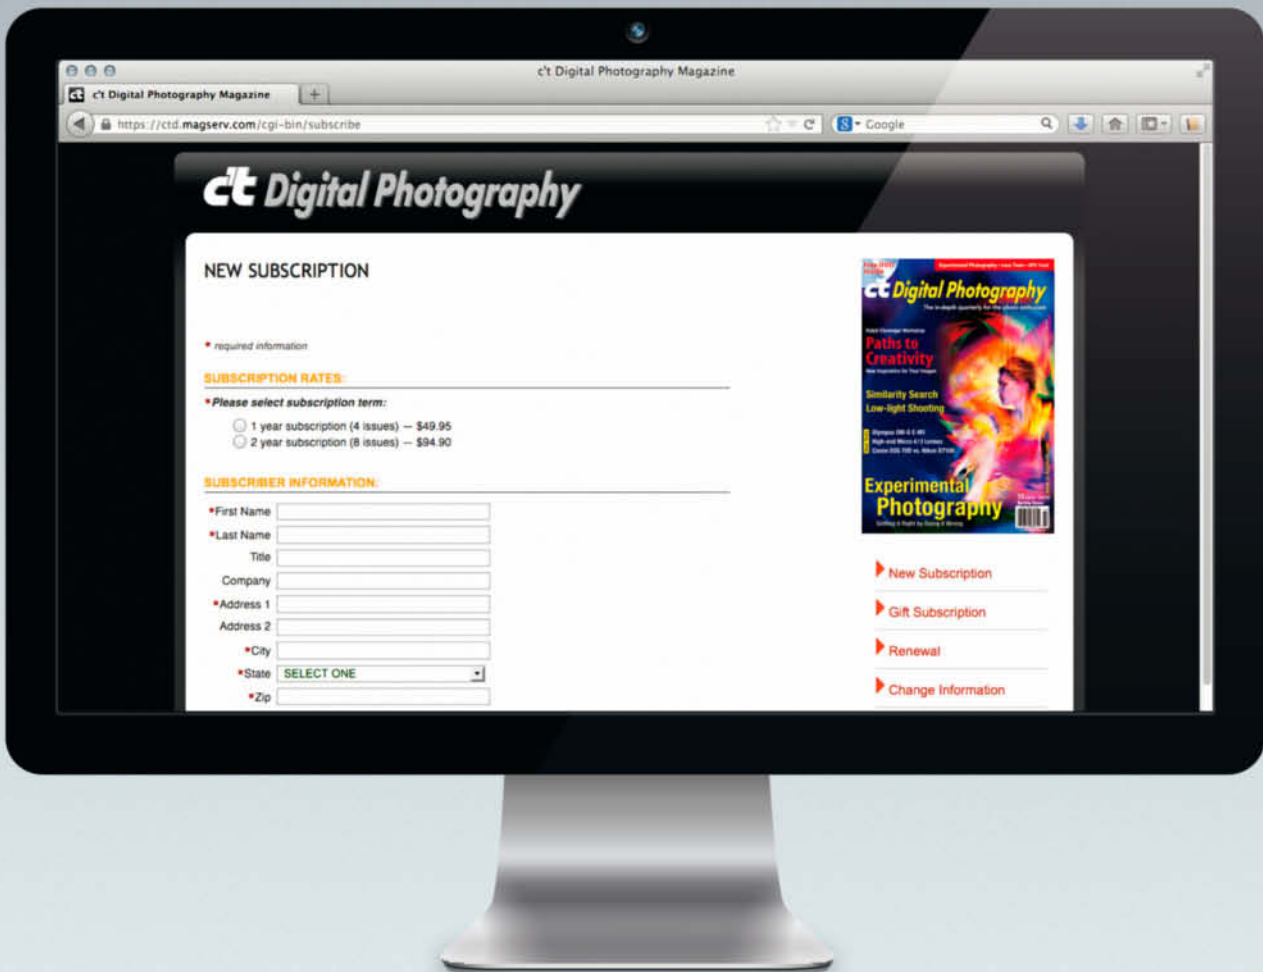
c't Digital Photography Magazine

c't Digital Photography Magazine

https://ctd.magserv.com/cgi-bin/subscribe

Google

c't Digital Photography

NEW SUBSCRIPTION

* required information

SUBSCRIPTION RATES:

*Please select subscription term:

1 year subscription (4 issues) — $49.95
2 year subscription (8 issues) — $94.90

SUBSCRIBER INFORMATION:

*First Name
*Last Name
Title
Company
*Address 1
Address 2
*City
*State SELECT ONE
*Zip

c't Digital Photography

Paths to Creativity

Similarity Search
Low-light Shooting

Experimental Photography

New Subscription

Gift Subscription

Renewal

Change Information